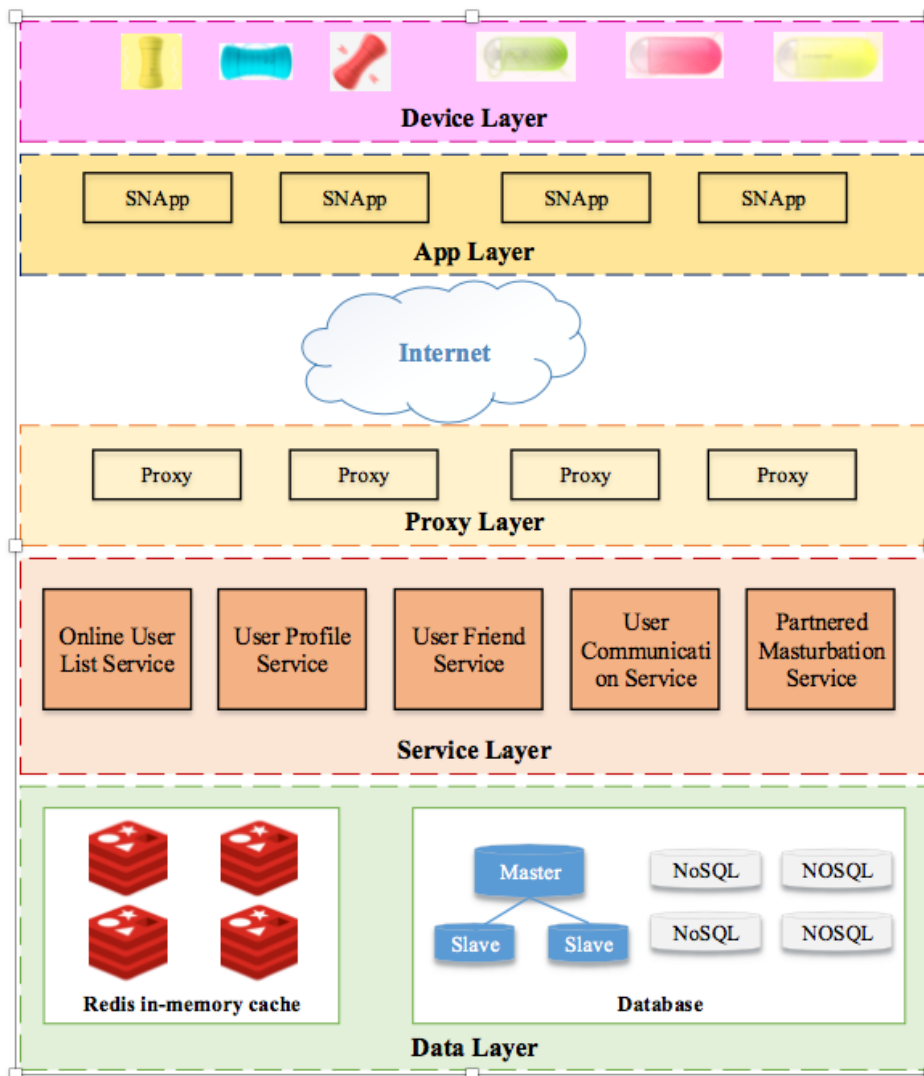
Device Layer

SNApp SNApp SNApp SNApp

App Layer

Internet

Proxy Proxy Proxy Proxy

Proxy Layer

Online User List Service

User Profile Service

User Friend Service

User Communication Service

Partnered Masturbation Service

Service Layer

Redis in-memory cache

Master

Slave Slave

NoSQL NOSQL

NoSQL NOSQL

Database

Data Layer